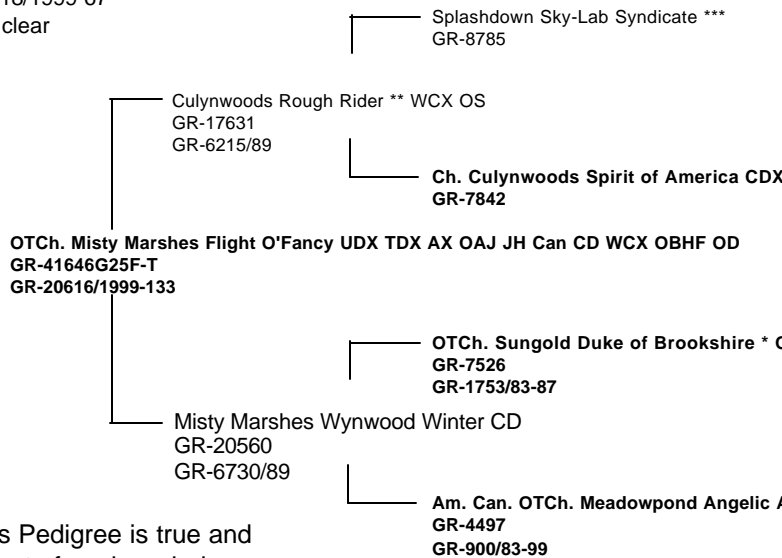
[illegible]8/1999-67
clear

Splashdown Sky-Lab Syndicate ***
GR-8785

Culynwoods Rough Rider ** WCX OS
GR-17631
GR-6215/89

Ch. Culynwoods Spirit of America CDX
GR-7842

OTCh. Misty Marshes Flight O'Fancy UDX TDX AX OAJ JH Can CD WCX OBHF OD
GR-41646G25F-T
GR-20616/1999-133

OTCh. Sungold Duke of Brookshire * C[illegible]
GR-7526
GR-1753/83-87

Misty Marshes Wynwood Winter CD
GR-20560
GR-6730/89

Am. Can. OTCh. Meadowpond Angelic A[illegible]
GR-4497
GR-900/83-99

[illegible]s Pedigree is true and